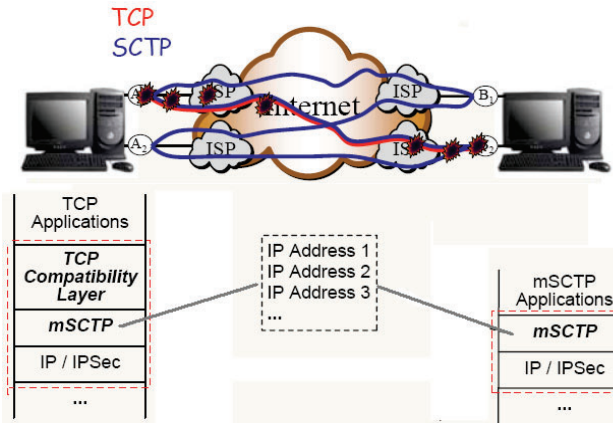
TCP
SCTP

$A_1$
ISP
Internet
ISP
$B_1$
$A_2$
ISP
ISP
$B_2$

TCP Applications
TCP Compatibility Layer
mSCTP
IP / IPSec
...

IP Address 1
IP Address 2
IP Address 3
...

mSCTP Applications
mSCTP
IP / IPSec
...